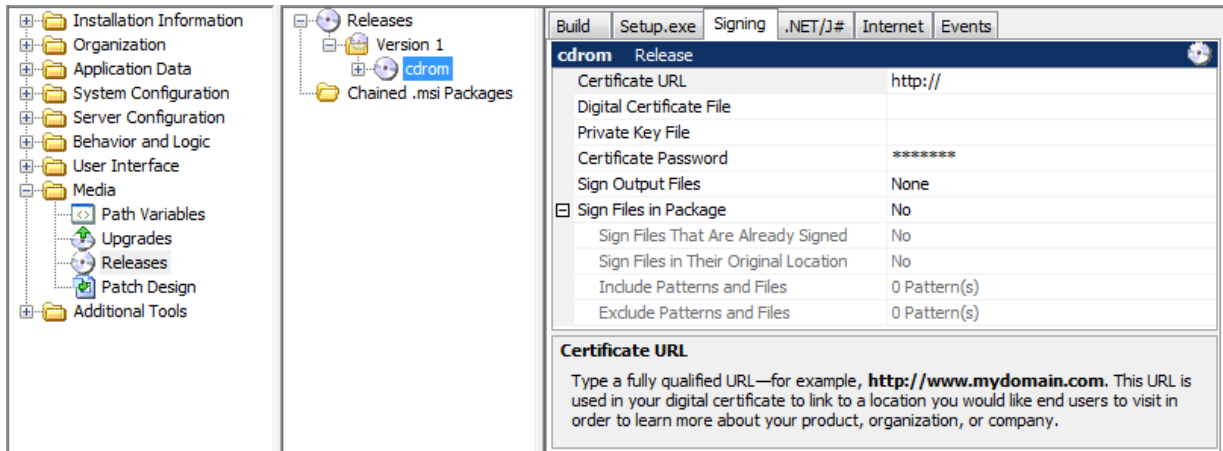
Installation Information
Organization
Application Data
System Configuration
Server Configuration
Behavior and Logic
User Interface
Media
Path Variables
Upgrades
Releases
Patch Design
Additional Tools

Releases
Version 1
cdrom
Chained .msi Packages

Build | Setup.exe | Signing | .NET/J# | Internet | Events

cdrom Release

| | |
|---|---|
| Certificate URL | http:// |
| Digital Certificate File | |
| Private Key File | |
| Certificate Password | ******* |
| Sign Output Files | None |
| Sign Files in Package | No |
| Sign Files That Are Already Signed | No |
| Sign Files in Their Original Location | No |
| Include Patterns and Files | 0 Pattern(s) |
| Exclude Patterns and Files | 0 Pattern(s) |

Certificate URL

Type a fully qualified URL—for example, **http://www.mydomain.com**. This URL is used in your digital certificate to link to a location you would like end users to visit in order to learn more about your product, organization, or company.